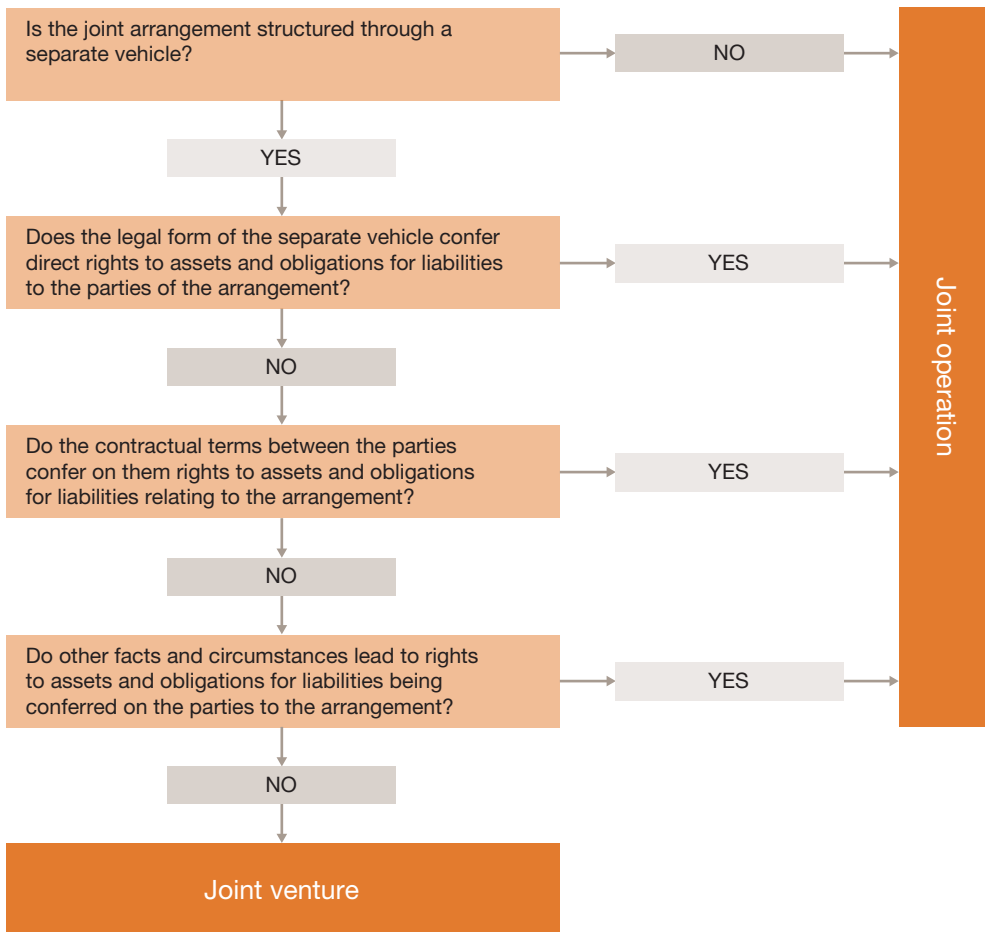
Is the joint arrangement structured through a separate vehicle?

NO

YES

Does the legal form of the separate vehicle confer direct rights to assets and obligations for liabilities to the parties of the arrangement?

YES

NO

Do the contractual terms between the parties confer on them rights to assets and obligations for liabilities relating to the arrangement?

YES

NO

Do other facts and circumstances lead to rights to assets and obligations for liabilities being conferred on the parties to the arrangement?

YES

NO

Joint venture

Joint operation